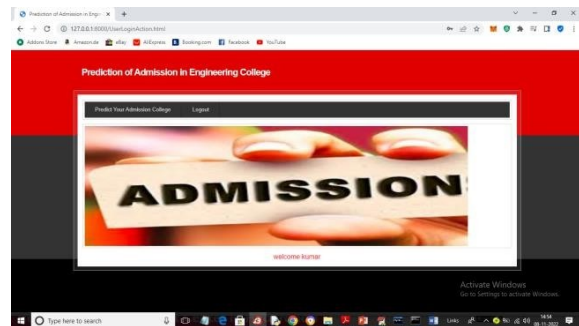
Prediction of Admission in Engin ×

127.0.0.1:8000/UserLoginAction.html

Addons Store   Amazon.de   eBay   AliExpress   Booking.com   Facebook   YouTube

Prediction of Admission In Engineering College

Predict Your Admission College   Logout

ADMISSION

welcome kumar

Activate Windows
Go to Settings to activate Windows.

Type here to search

Links

16:54
30-11-2022